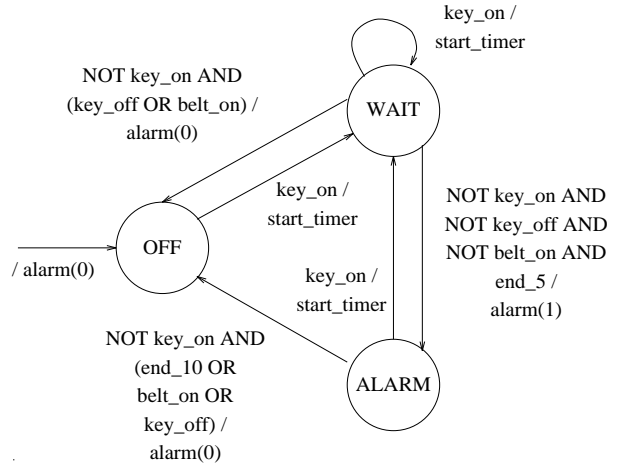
key_on /
start_timer

NOT key_on AND
(key_off OR belt_on) /
alarm(0)

WAIT

key_on /
start_timer

NOT key_on AND
NOT key_off AND
NOT belt_on AND
end_5 /
alarm(1)

/ alarm(0)

OFF

key_on /
start_timer

NOT key_on AND
(end_10 OR
belt_on OR
key_off) /
alarm(0)

ALARM